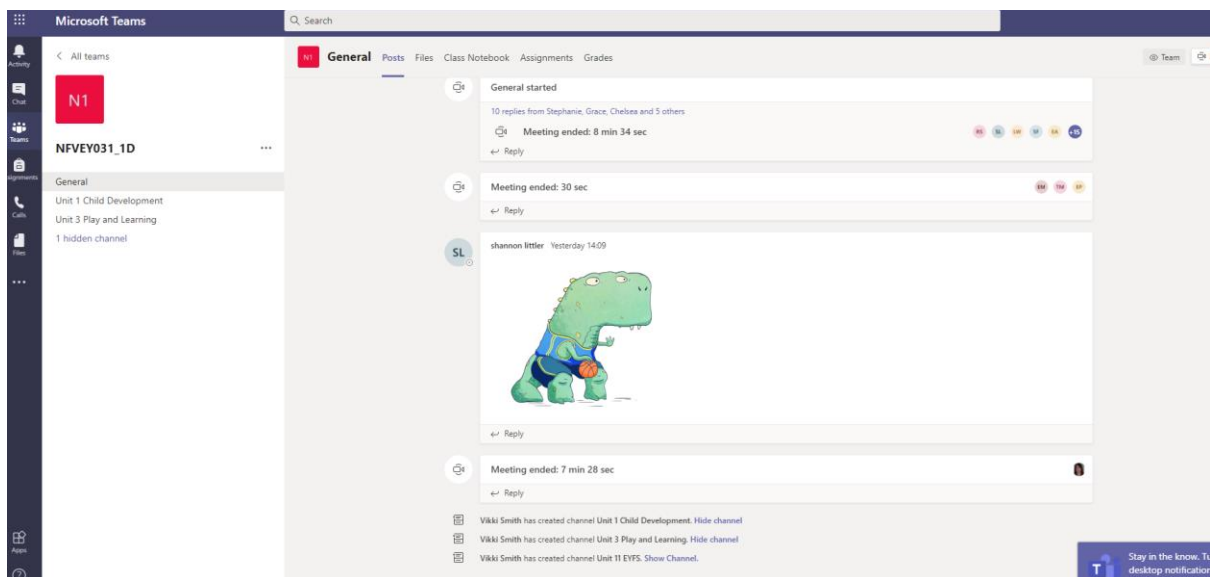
Microsoft Teams

Search

Activity
Chat
Teams
Assignments
Calls
Files
...
Apps

< All teams

N1

NFVEY031_1D ...

General
Unit 1 Child Development
Unit 3 Play and Learning
1 hidden channel

N1 General Posts Files Class Notebook Assignments Grades

Team

General started

10 replies from Stephanie, Grace, Chelsea and 5 others

Meeting ended: 8 min 34 sec

RS SL LW SF EA +15

Reply

Meeting ended: 30 sec

EM TM EP

Reply

SL

shannon littler Yesterday 14:09

Reply

Meeting ended: 7 min 28 sec

Reply

Vikki Smith has created channel Unit 1 Child Development. Hide channel

Vikki Smith has created channel Unit 3 Play and Learning. Hide channel

Vikki Smith has created channel Unit 11 EYFS. Show Channel.

Stay in the know. Tu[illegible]
desktop notificatio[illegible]